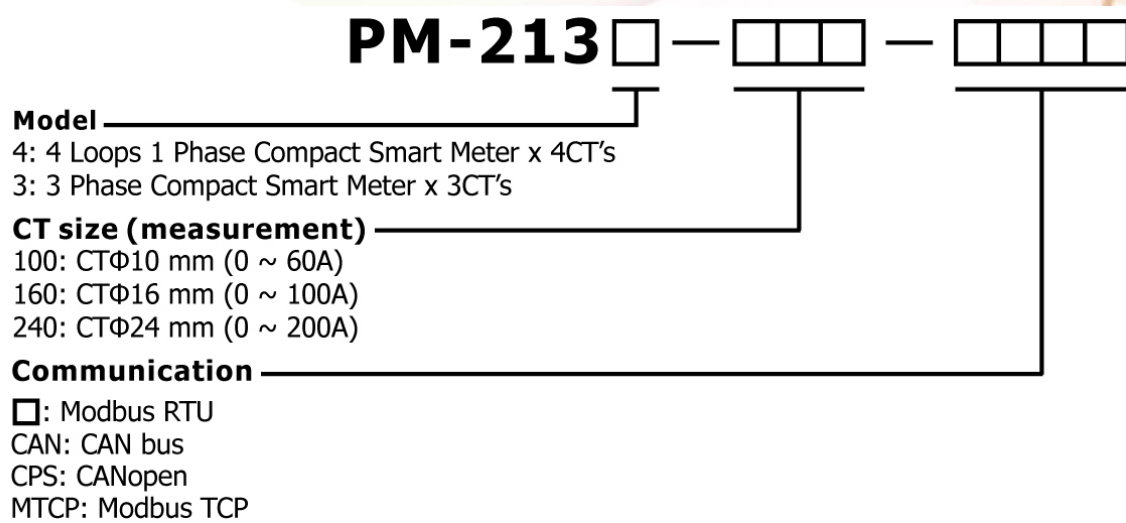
PM-213□-□□□-□□□□

Model
4: 4 Loops 1 Phase Compact Smart Meter x 4CT's
3: 3 Phase Compact Smart Meter x 3CT's

CT size (measurement)
100: CTΦ10 mm (0 ~ 60A)
160: CTΦ16 mm (0 ~ 100A)
240: CTΦ24 mm (0 ~ 200A)

Communication
□: Modbus RTU
CAN: CAN bus
CPS: CANopen
MTCP: Modbus TCP